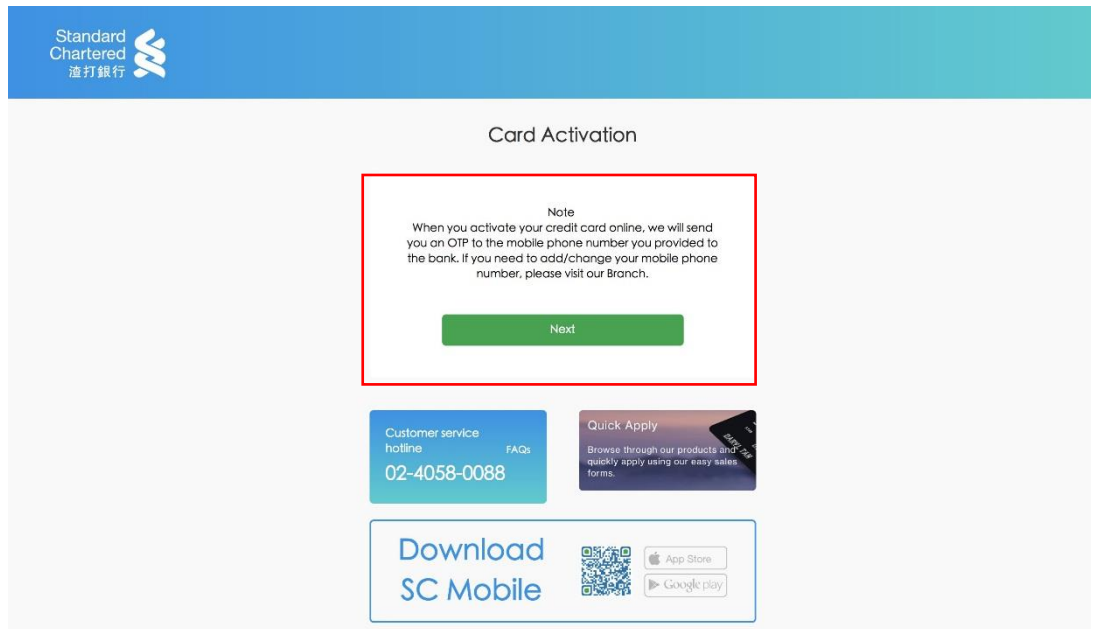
Standard Chartered 渣打銀行

Card Activation

Note
When you activate your credit card online, we will send you an OTP to the mobile phone number you provided to the bank. If you need to add/change your mobile phone number, please visit our Branch.

Next

Customer service hotline
FAQs
02-4058-0088

Quick Apply
Browse through our products and quickly apply using our easy sales forms.

Download SC Mobile

App Store
Google play